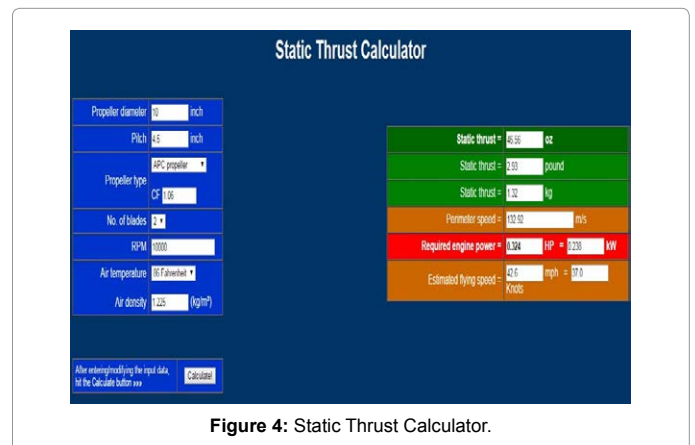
Static Thrust Calculator

| | |
|---|---|
| Propeller diameter | 10 inch |
| Pitch | 4.5 inch |
| Propeller type | APC propeller CF 1.06 |
| No. of blades | 2 |
| RPM | 10000 |
| Air temperature | 86 Fahrenheit |
| Air density | 1.225 (kg/m³) |

After entering/modifying the input data, hit the Calculate button »»» Calculate!

| | |
|---|---|
| Static thrust = | 46.56 oz |
| Static thrust = | 2.93 pound |
| Static thrust = | 1.32 kg |
| Perimeter speed = | 132.92 m/s |
| Required engine power = | 0.324 HP = 0.238 kW |
| Estimated flying speed = | 42.6 mph = 37.0 Knots |

**Figure 4:** Static Thrust Calculator.